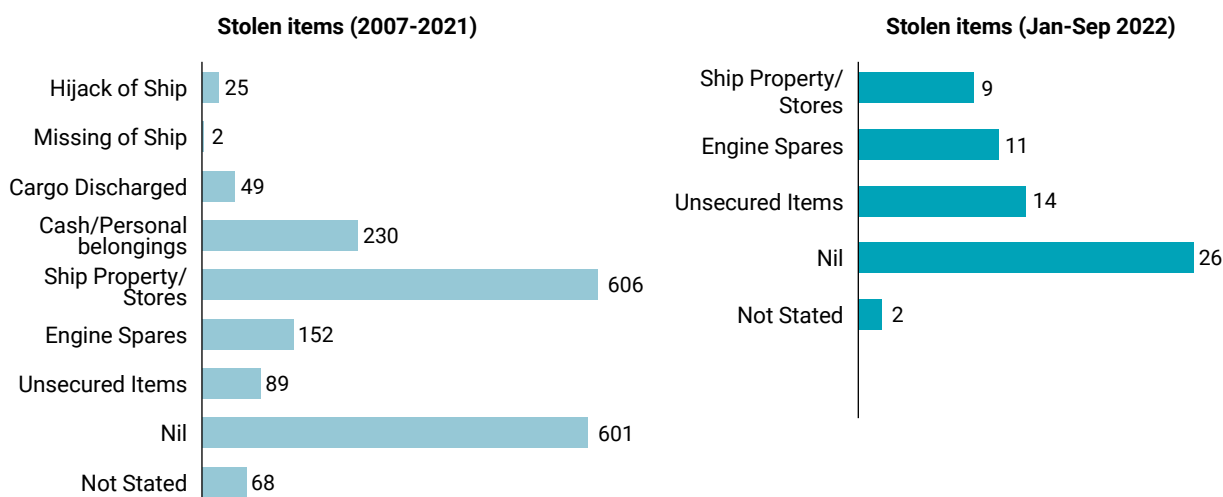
Stolen items (2007-2021)

Hijack of Ship 25
Missing of Ship 2
Cargo Discharged 49
Cash/Personal belongings 230
Ship Property/ Stores 606
Engine Spares 152
Unsecured Items 89
Nil 601
Not Stated 68

Stolen items (Jan-Sep 2022)

Ship Property/ Stores 9
Engine Spares 11
Unsecured Items 14
Nil 26
Not Stated 2